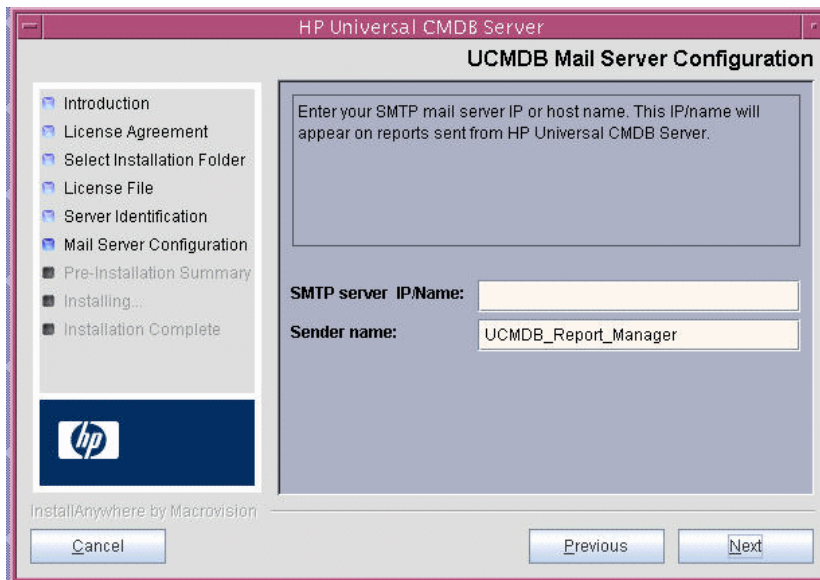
HP Universal CMDB Server

UCMDB Mail Server Configuration

Introduction
License Agreement
Select Installation Folder
License File
Server Identification
Mail Server Configuration
Pre-Installation Summary
Installing...
Installation Complete

hp

Enter your SMTP mail server IP or host name. This IP/name will appear on reports sent from HP Universal CMDB Server.

SMTP server IP/Name:

Sender name: UCMDB_Report_Manager

InstallAnywhere by Macrovision

Cancel

Previous

Next